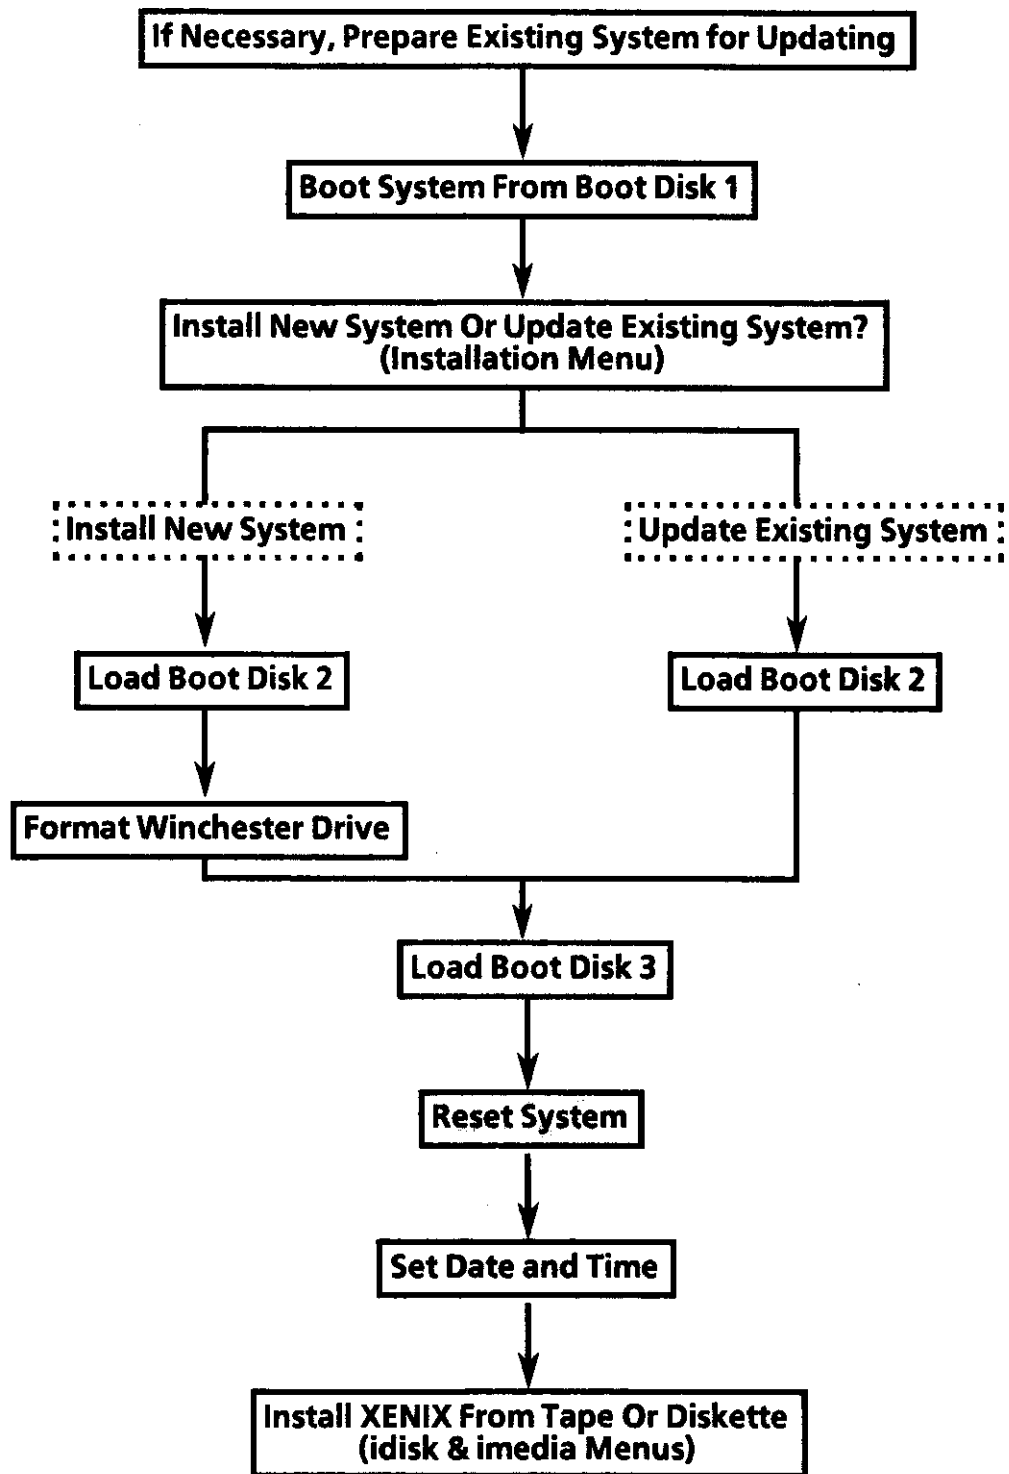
If Necessary, Prepare Existing System for Updating

Boot System From Boot Disk 1

Install New System Or Update Existing System? (Installation Menu)

Install New System

Update Existing System

Load Boot Disk 2

Load Boot Disk 2

Format Winchester Drive

Load Boot Disk 3

Reset System

Set Date and Time

Install XENIX From Tape Or Diskette (idisk & imedia Menus)